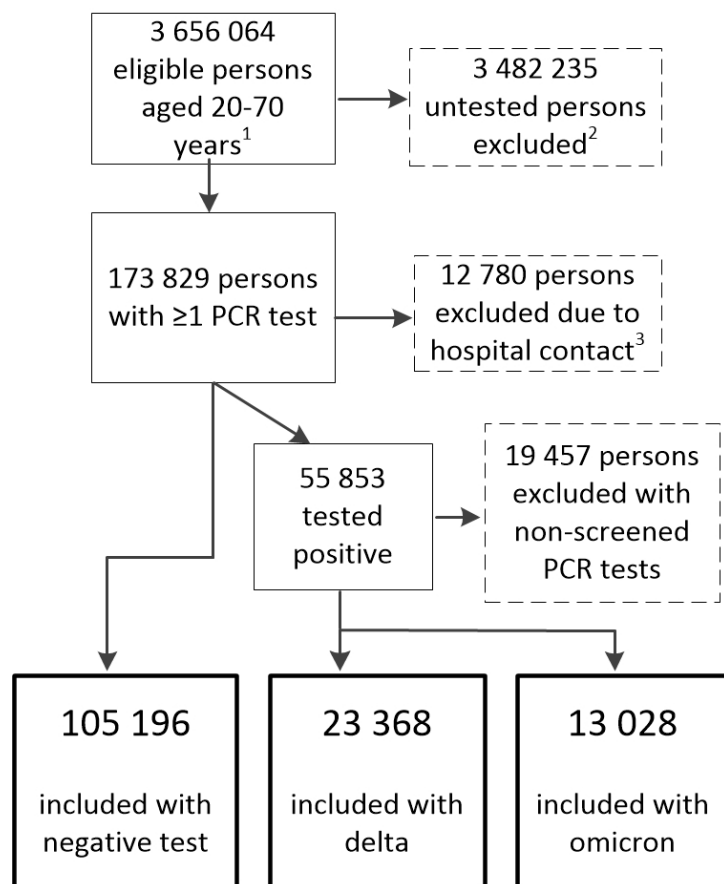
3 656 064 eligible persons aged 20-70 years$^1$

3 482 235 untested persons excluded$^2$

173 829 persons with ≥1 PCR test

12 780 persons excluded due to hospital contact$^3$

55 853 tested positive

19 457 persons excluded with non-screened PCR tests

105 196

included with negative test

23 368

included with delta

13 028

included with omicron